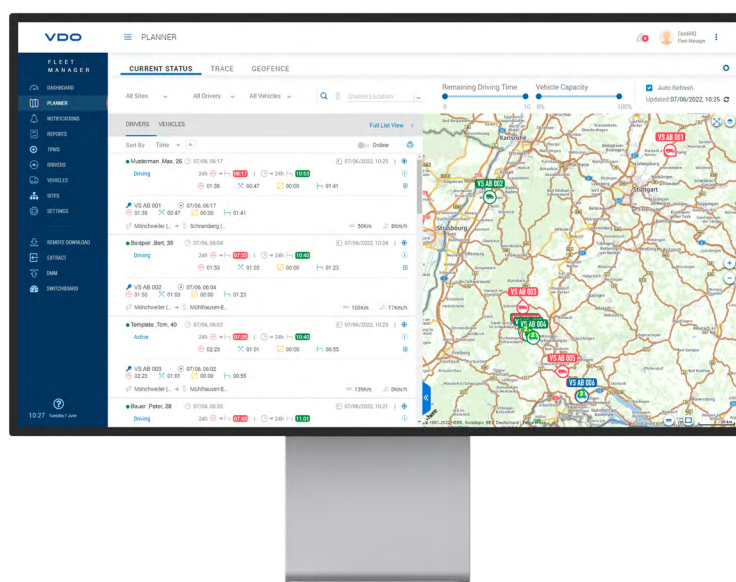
VDO

PLANNER

ContMQ
Fleet Manager

FLEET MANAGER

DASHBOARD
PLANNER
NOTIFICATIONS
REPORTS
TPMS
DRIVERS
VEHICLES
SITES
SETTINGS
REMOTE DOWNLOAD
EXTRACT
DMM
SWITCHBOARD

10:27 Tuesday 7 June

CURRENT STATUS TRACE GEOFENCE

All Sites All Drivers All Vehicles Choose Location

Remaining Driving Time
0 10
Vehicle Capacity
0% 100%

Auto Refresh
Updated 07/06/2022, 10:25

DRIVERS VEHICLES Full List View

Sort By Time Online

Musterman, Max, 26 07/06, 06:17 07/06/2022, 10:25
Driving 24h 06:17 24h 10:53
01:38 00:47 00:00 01:41

VS AB 001 07/06, 06:17
01:38 00:47 01:41
Mönchweiler (... Schramberg (...) 50Km 0Km/h

Beispiel, Bert, 39 07/06, 06:04 07/06/2022, 10:24
Driving 24h 07:22 24h 10:40
01:53 01:03 00:00 01:23

VS AB 002 07/06, 06:04
01:53 01:03 01:23
Mönchweiler (... Mühlhausen-E... 105Km 17Km/h

Template, Tom, 40 07/06, 06:02 07/06/2022, 10:23
Active 24h 07:20 24h 10:40
02:23 01:01 00:00 00:55

VS AB 003 07/06, 06:02
02:23 01:01 00:55
Mönchweiler (... Mühlhausen-E... 135Km 0Km/h

Bauer, Peter, 28 07/06, 06:20 07/06/2022, 10:21
Driving 24h 07:40 24h 11:01

VS AB 001
VS AB 002
VS AB 003
VS AB 004
VS AB 005
VS AB 006
Karlsruhe
Stuttgart
Strasbourg
Freiburg